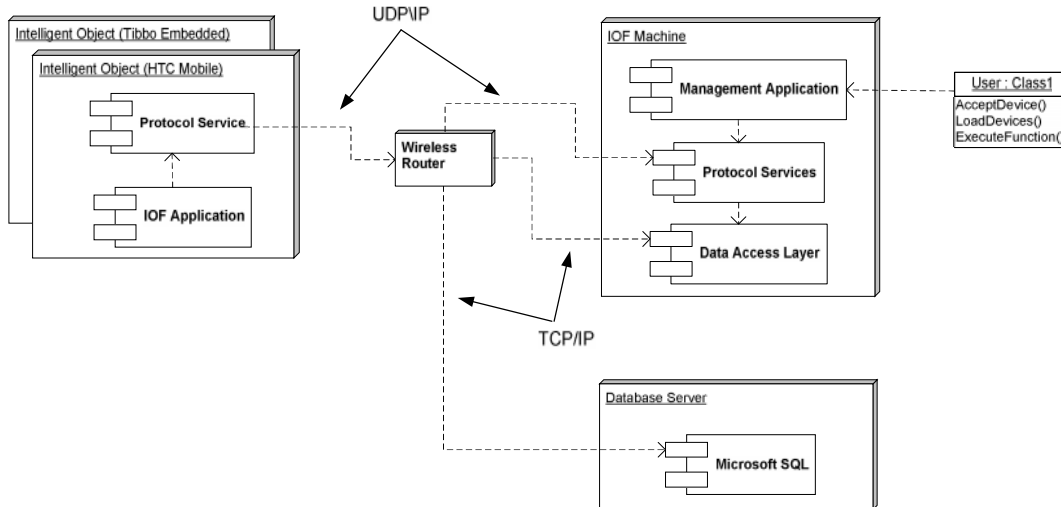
Intelligent Object (Tibbo Embedded)

Intelligent Object (HTC Mobile)

Protocol Service

IOF Application

UDP\IP

Wireless Router

IOF Machine

Management Application

Protocol Services

Data Access Layer

User : Class1

AcceptDevice()
LoadDevices()
ExecuteFunction(

TCP/IP

Database Server

Microsoft SQL